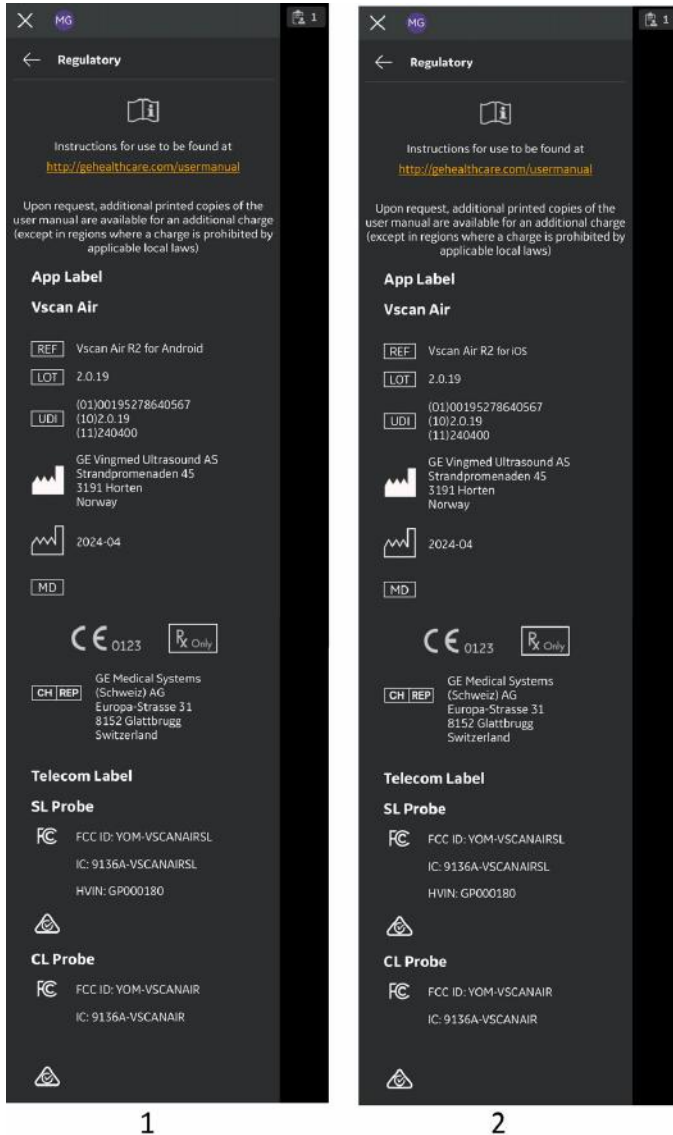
× MG 1

← Regulatory

Instructions for use to be found at
http://gehealthcare.com/usermanual

Upon request, additional printed copies of the user manual are available for an additional charge (except in regions where a charge is prohibited by applicable local laws)

App Label

Vscan Air

REF Vscan Air R2 for Android

LOT 2.0.19

UDI (01)00195278640567
(10)2.0.19
(11)240400

GE Vingmed Ultrasound AS
Strandpromenaden 45
3191 Horten
Norway

2024-04

MD

CE 0123 Rx Only

CH REP GE Medical Systems (Schweiz) AG
Europa-Strasse 31
8152 Glattbrugg
Switzerland

Telecom Label

SL Probe

FC FCC ID: YOM-VSCANAIRSL

IC: 9136A-VSCANAIRSL

HVIN: GP000180

CL Probe

FC FCC ID: YOM-VSCANAIR

IC: 9136A-VSCANAIR

1

× MG 1

← Regulatory

Instructions for use to be found at
http://gehealthcare.com/usermanual

Upon request, additional printed copies of the user manual are available for an additional charge (except in regions where a charge is prohibited by applicable local laws)

App Label

Vscan Air

REF Vscan Air R2 for iOS

LOT 2.0.19

UDI (01)00195278640567
(10)2.0.19
(11)240400

GE Vingmed Ultrasound AS
Strandpromenaden 45
3191 Horten
Norway

2024-04

MD

CE 0123 Rx Only

CH REP GE Medical Systems (Schweiz) AG
Europa-Strasse 31
8152 Glattbrugg
Switzerland

Telecom Label

SL Probe

FC FCC ID: YOM-VSCANAIRSL

IC: 9136A-VSCANAIRSL

HVIN: GP000180

CL Probe

FC FCC ID: YOM-VSCANAIR

IC: 9136A-VSCANAIR

2